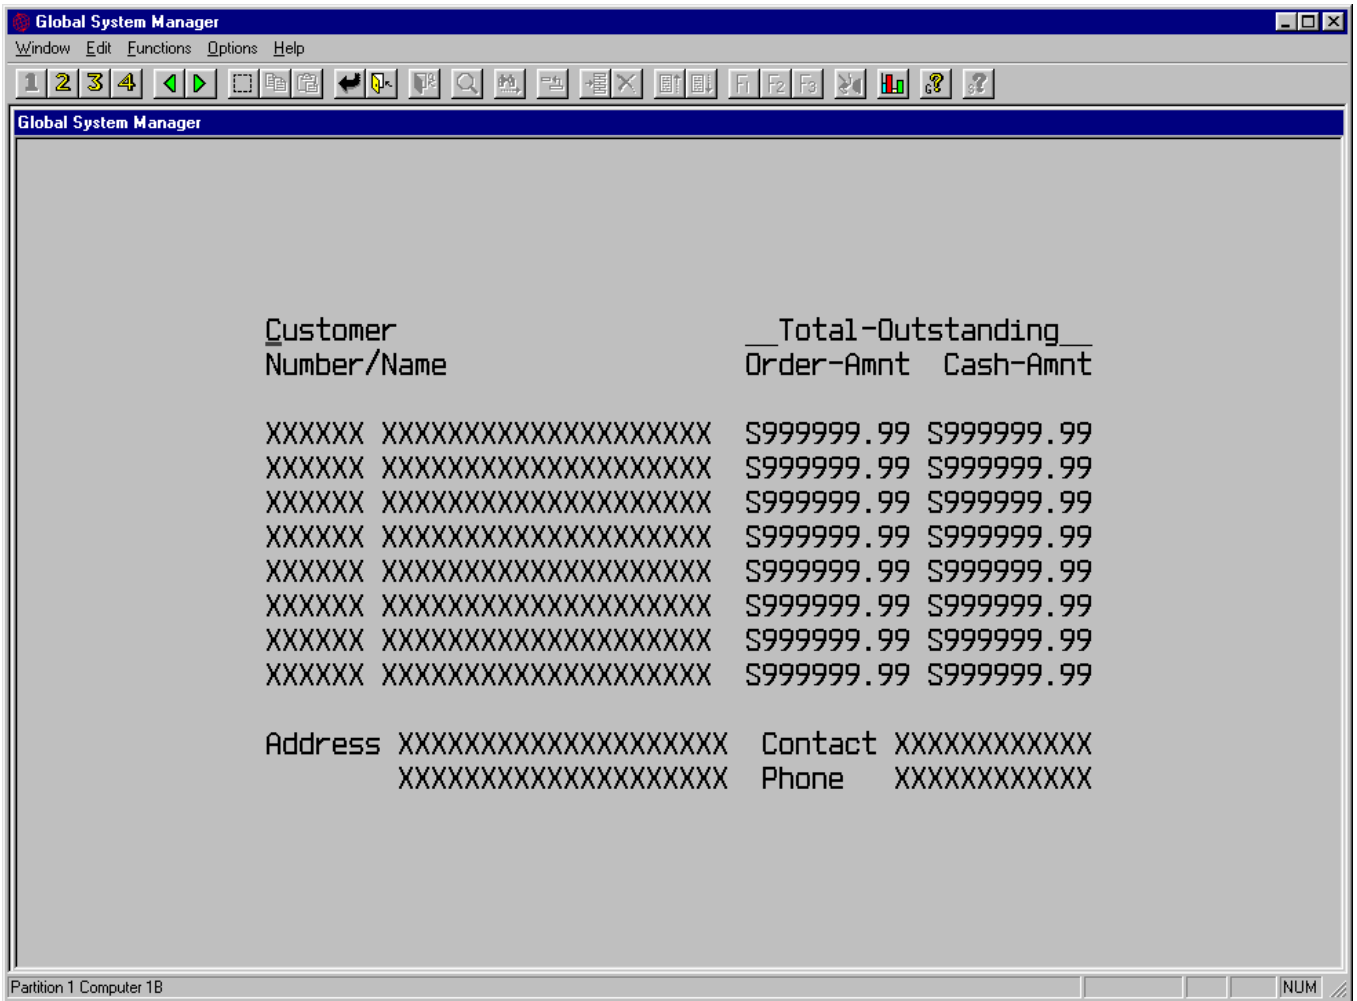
Global System Manager

Window Edit Functions Options Help

1 2 3 4

Global System Manager

Customer Number/Name

__Total-Outstanding__
Order-Amnt Cash-Amnt

| XXXXXX | XXXXXXXXXXXXXXXXXXXX | $999999.99 | $999999.99 |
|---|---|---|---|
| XXXXXX | XXXXXXXXXXXXXXXXXXXX | $999999.99 | $999999.99 |
| XXXXXX | XXXXXXXXXXXXXXXXXXXX | $999999.99 | $999999.99 |
| XXXXXX | XXXXXXXXXXXXXXXXXXXX | $999999.99 | $999999.99 |
| XXXXXX | XXXXXXXXXXXXXXXXXXXX | $999999.99 | $999999.99 |
| XXXXXX | XXXXXXXXXXXXXXXXXXXX | $999999.99 | $999999.99 |
| XXXXXX | XXXXXXXXXXXXXXXXXXXX | $999999.99 | $999999.99 |
| XXXXXX | XXXXXXXXXXXXXXXXXXXX | $999999.99 | $999999.99 |

Address XXXXXXXXXXXXXXXXXXXX Contact XXXXXXXXXXXX
XXXXXXXXXXXXXXXXXXXX Phone XXXXXXXXXXXX

Partition 1 Computer 1B NUM